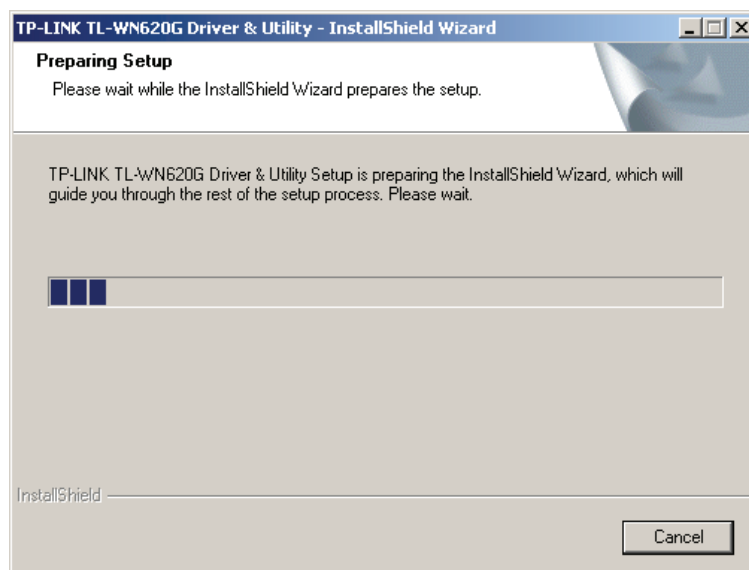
TP-LINK TL-WN620G Driver & Utility - InstallShield Wizard

Preparing Setup

Please wait while the InstallShield Wizard prepares the setup.

TP-LINK TL-WN620G Driver & Utility Setup is preparing the InstallShield Wizard, which will guide you through the rest of the setup process. Please wait.

InstallShield

Cancel